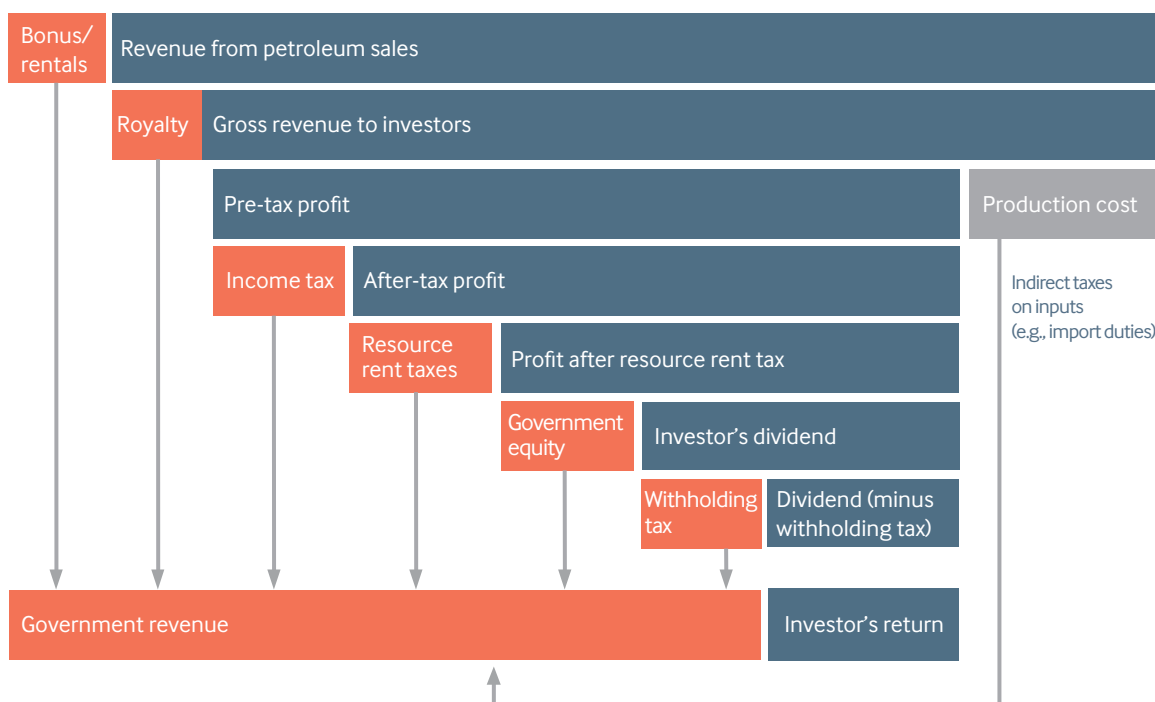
Bonus/ rentals

Revenue from petroleum sales

Royalty

Gross revenue to investors

Pre-tax profit

Production cost

Income tax

After-tax profit

Indirect taxes on inputs (e.g., import duties)

Resource rent taxes

Profit after resource rent tax

Government equity

Investor's dividend

Withholding tax

Dividend (minus withholding tax)

Government revenue

Investor's return